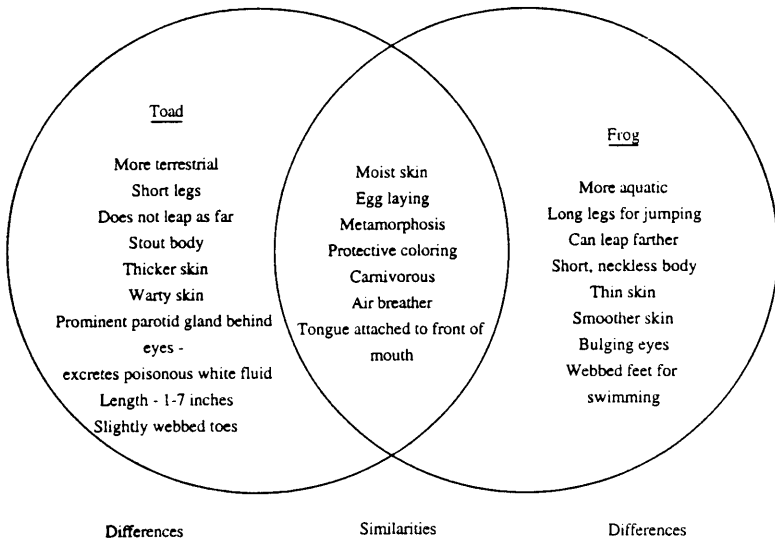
Toad

More terrestrial
Short legs
Does not leap as far
Stout body
Thicker skin
Warty skin
Prominent parotid gland behind eyes - excretes poisonous white fluid
Length - 1-7 inches
Slightly webbed toes

Moist skin
Egg laying
Metamorphosis
Protective coloring
Carnivorous
Air breather
Tongue attached to front of mouth

Frog

More aquatic
Long legs for jumping
Can leap farther
Short, neckless body
Thin skin
Smoother skin
Bulging eyes
Webbed feet for swimming

Differences

Similarities

Differences